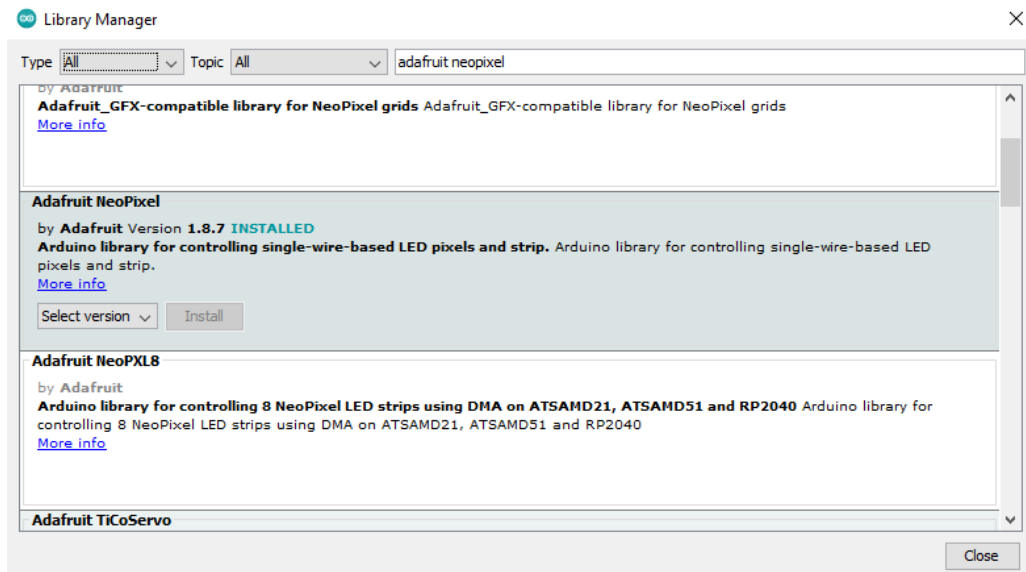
Library Manager

Type All Topic All adafruit neopixel

by Adafruit
Adafruit_GFX-compatible library for NeoPixel grids Adafruit_GFX-compatible library for NeoPixel grids
More info

Adafruit NeoPixel
by Adafruit Version 1.8.7 INSTALLED
Arduino library for controlling single-wire-based LED pixels and strip. Arduino library for controlling single-wire-based LED pixels and strip.
More info
Select version Install

Adafruit NeoPXL8
by Adafruit
Arduino library for controlling 8 NeoPixel LED strips using DMA on ATSAMD21, ATSAMD51 and RP2040 Arduino library for controlling 8 NeoPixel LED strips using DMA on ATSAMD21, ATSAMD51 and RP2040
More info

Adafruit TiCoServo

Close